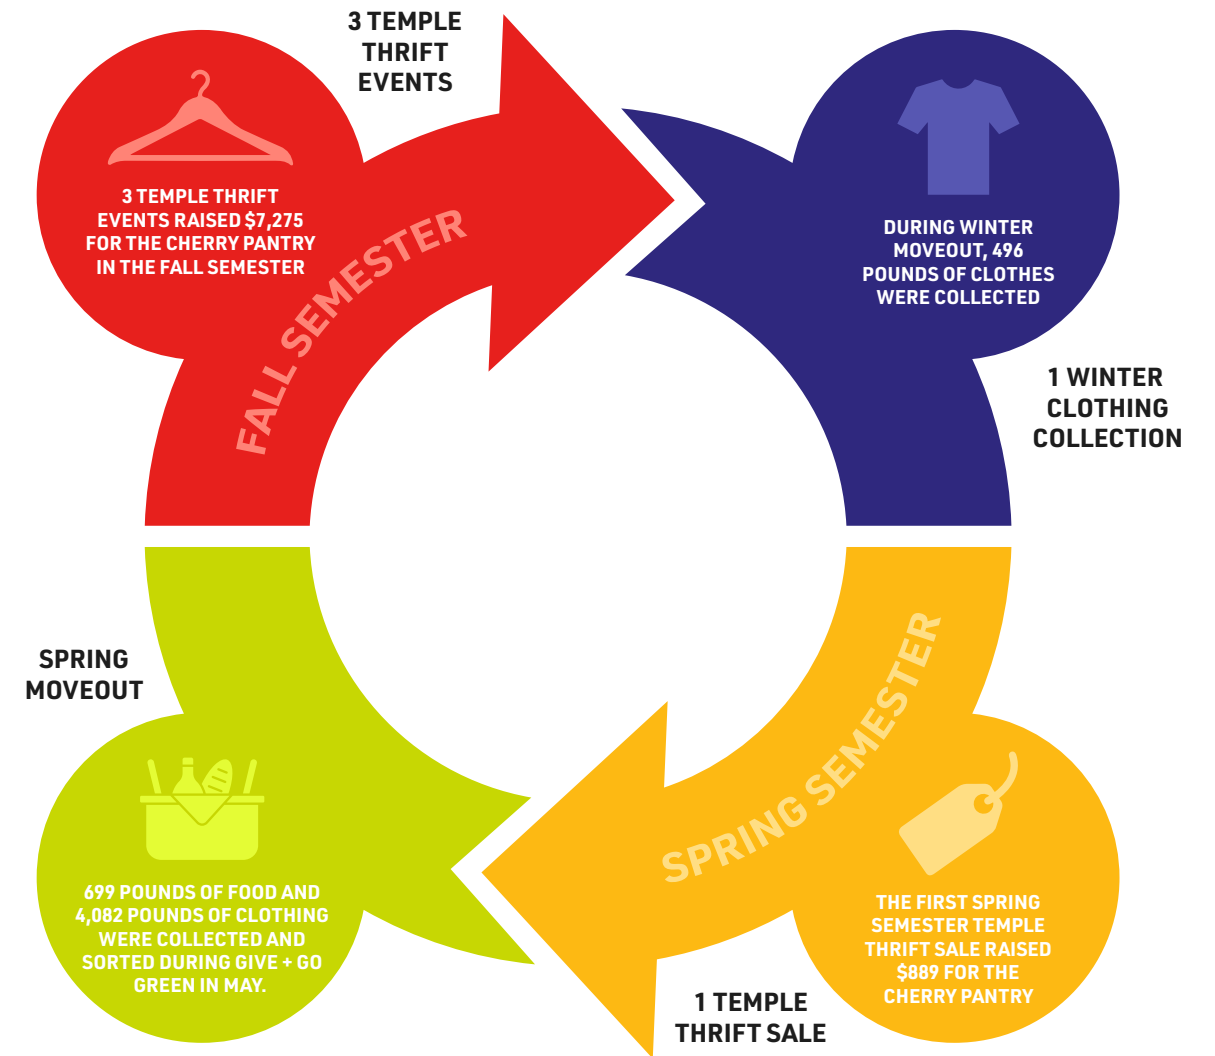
3 TEMPLE THRIFT EVENTS

3 TEMPLE THRIFT EVENTS RAISED $7,275 FOR THE CHERRY PANTRY IN THE FALL SEMESTER

FALL SEMESTER

DURING WINTER MOVEOUT, 496 POUNDS OF CLOTHES WERE COLLECTED

1 WINTER CLOTHING COLLECTION

SPRING MOVEOUT

699 POUNDS OF FOOD AND 4,082 POUNDS OF CLOTHING WERE COLLECTED AND SORTED DURING GIVE + GO GREEN IN MAY.

SPRING SEMESTER

THE FIRST SPRING SEMESTER TEMPLE THRIFT SALE RAISED $889 FOR THE CHERRY PANTRY

1 TEMPLE THRIFT SALE